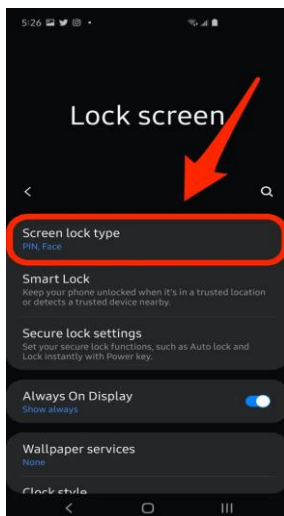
5:26

Lock screen

Screen lock type
PIN, Face

Smart Lock
Keep your phone unlocked when it's in a trusted location or detects a trusted device nearby.

Secure lock settings
Set your secure lock functions, such as Auto lock and Lock instantly with Power key.

Always On Display
Show always

Wallpaper services
None

Clock style